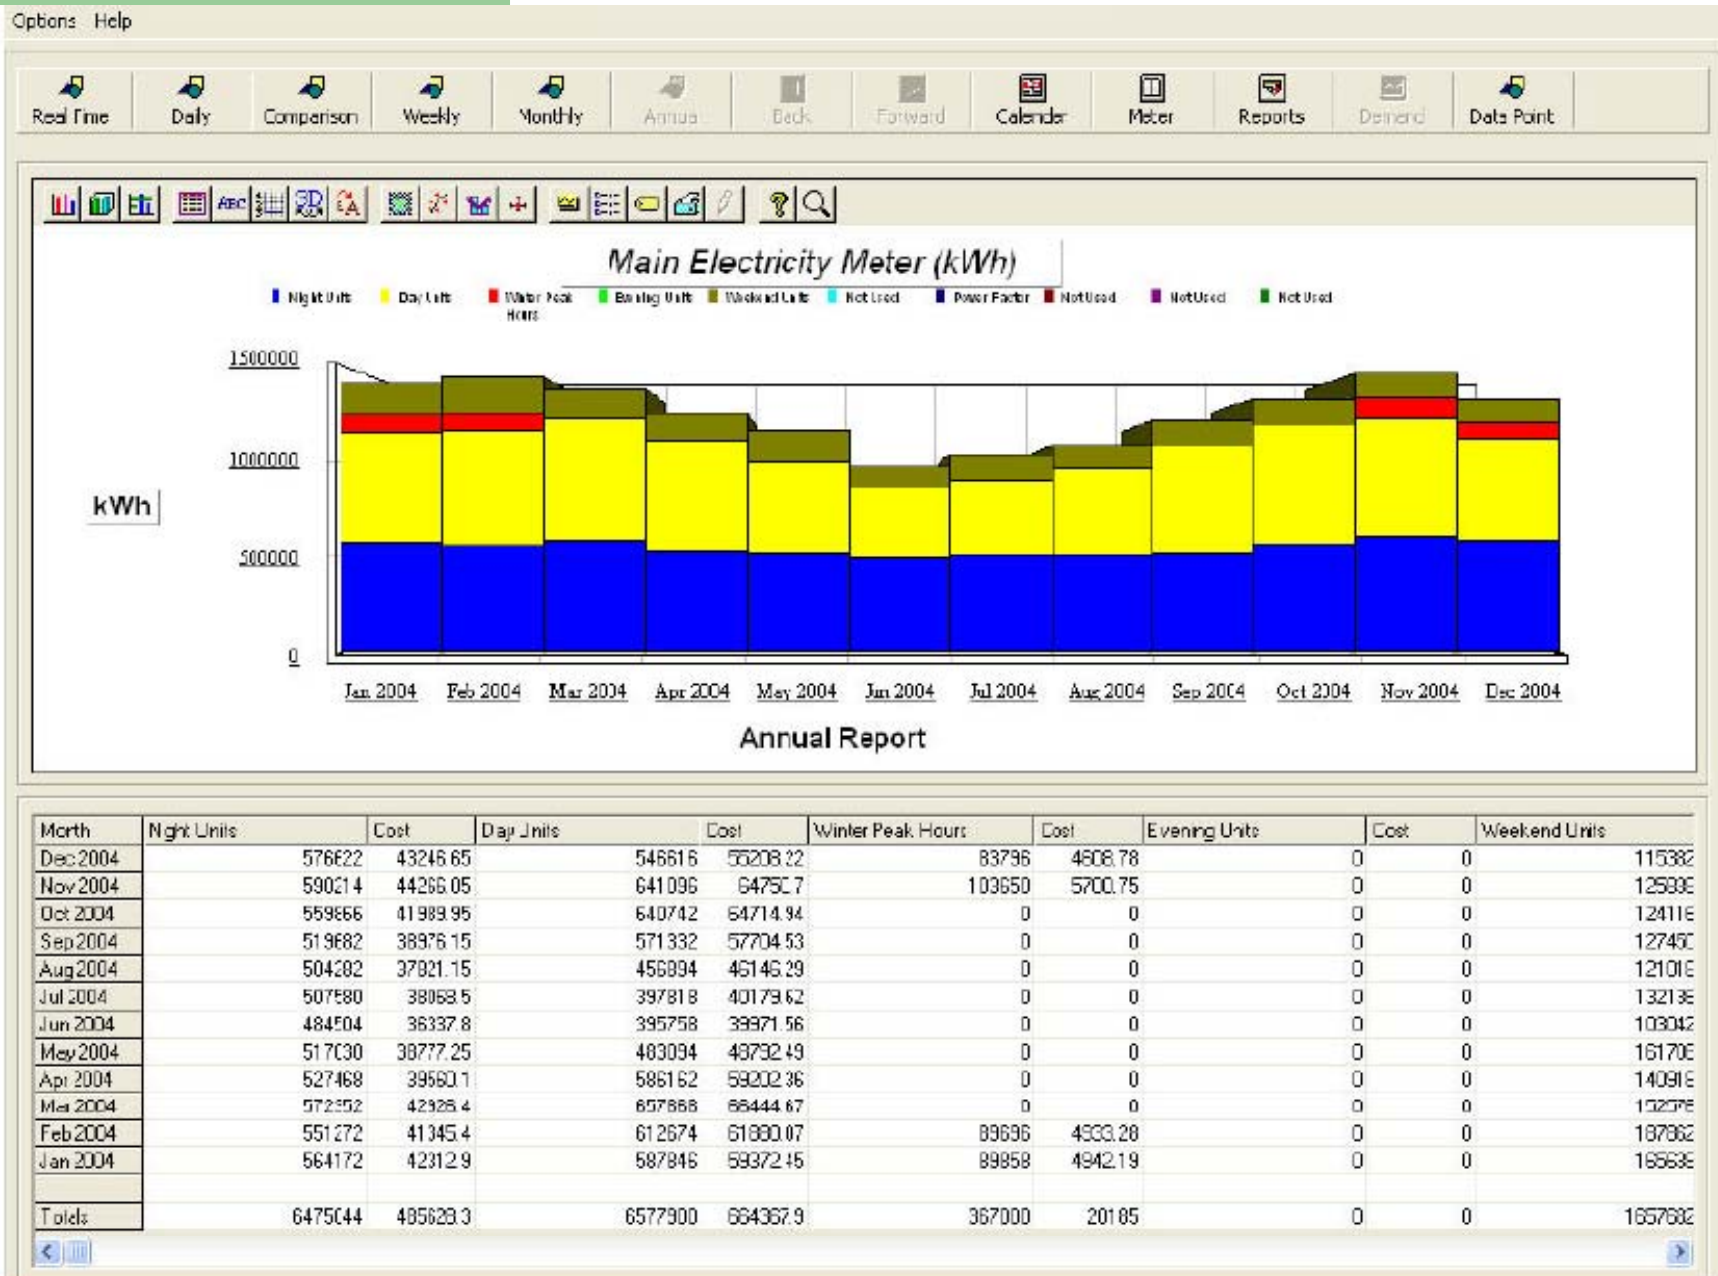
Options Help

Real Time | Daily | Comparison | Weekly | Monthly | Annual | Back | Forward | Calendar | Meter | Reports | Demand | Data Point

Main Electricity Meter (kWh)

Night Units | Day Units | Winter Peak Hours | Evening Units | Weekend Units | Not Used | Power Factor | Not Used | Not Used | Not Used

kWh

1500000
1000000
500000
0

Jan 2004 | Feb 2004 | Mar 2004 | Apr 2004 | May 2004 | Jun 2004 | Jul 2004 | Aug 2004 | Sep 2004 | Oct 2004 | Nov 2004 | Dec 2004

Annual Report

| Month | Night Units | Cost | Day Units | Cost | Winter Peak Hours | Cost | Evening Units | Cost | Weekend Units |
|---|---|---|---|---|---|---|---|---|---|
| Dec 2004 | 576622 | 43246.65 | 546616 | 55208.22 | 83796 | 4608.78 | 0 | 0 | 115382 |
| Nov 2004 | 590214 | 44266.05 | 641096 | 64750.7 | 103650 | 5700.75 | 0 | 0 | 125839 |
| Oct 2004 | 559866 | 41989.95 | 640742 | 64714.94 | 0 | 0 | 0 | 0 | 124116 |
| Sep 2004 | 519682 | 38976.15 | 571332 | 57704.53 | 0 | 0 | 0 | 0 | 127450 |
| Aug 2004 | 504282 | 37821.15 | 456894 | 46146.29 | 0 | 0 | 0 | 0 | 121016 |
| Jul 2004 | 507580 | 38068.5 | 397818 | 40179.62 | 0 | 0 | 0 | 0 | 132139 |
| Jun 2004 | 484504 | 36337.8 | 395758 | 39971.56 | 0 | 0 | 0 | 0 | 103042 |
| May 2004 | 517030 | 38777.25 | 483094 | 48792.49 | 0 | 0 | 0 | 0 | 161706 |
| Apr 2004 | 527468 | 39560.1 | 586162 | 59202.36 | 0 | 0 | 0 | 0 | 140916 |
| Mar 2004 | 572352 | 42926.4 | 657868 | 66444.67 | 0 | 0 | 0 | 0 | 152276 |
| Feb 2004 | 551272 | 41345.4 | 612674 | 61880.07 | 89696 | 4933.28 | 0 | 0 | 187362 |
| Jan 2004 | 564172 | 42312.9 | 587846 | 59372.45 | 89858 | 4942.19 | 0 | 0 | 165639 |
| | | | | | | | | | |
| Totals | 6475044 | 485628.3 | 6577900 | 664367.9 | 367000 | 20185 | 0 | 0 | 1657682 |